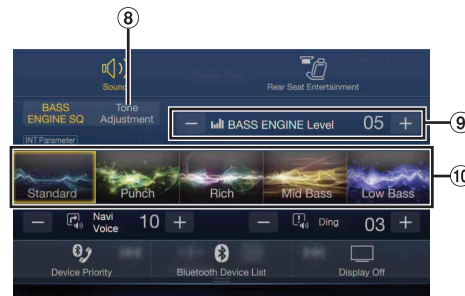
⑧
Sound
Rear Seat Entertainment
BASS ENGINE SQ
Tone Adjustment
INT Parameter
— BASS ENGINE Level 05 +
9
10
Standard
Punch
Rich
Mid Bass
Low Bass
— Navi Voice 10 +
— Ding 03 +
Device Priority
Bluetooth Device List
Display Off